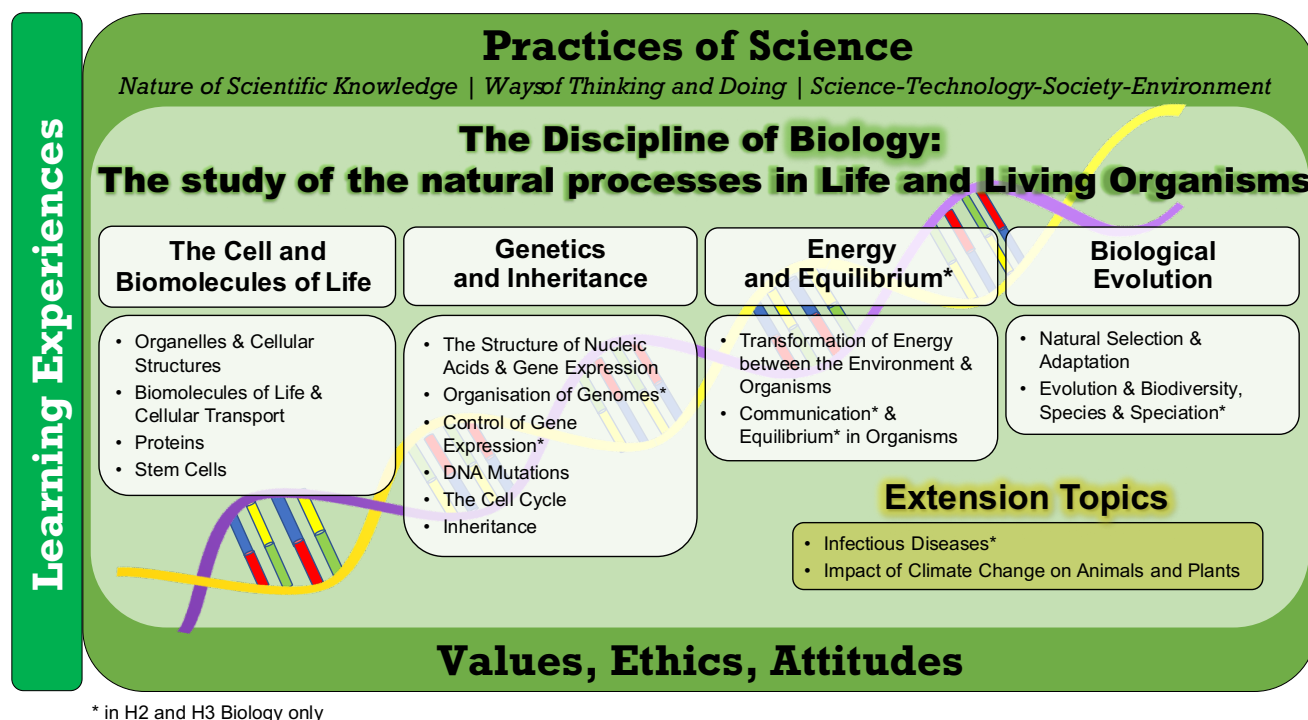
Learning Experiences

Practices of Science

Nature of Scientific Knowledge | Waysof Thinking and Doing | Science-Technology-Society-Environment

The Discipline of Biology:
The study of the natural processes in Life and Living Organisms

The Cell and Biomolecules of Life

- Organelles & Cellular Structures
- Biomolecules of Life & Cellular Transport
- Proteins
- Stem Cells

Genetics and Inheritance

- The Structure of Nucleic Acids & Gene Expression
- Organisation of Genomes*
- Control of Gene Expression*
- DNA Mutations
- The Cell Cycle
- Inheritance

Energy and Equilibrium*

- Transformation of Energy between the Environment & Organisms
- Communication* & Equilibrium* in Organisms

Biological Evolution

- Natural Selection & Adaptation
- Evolution & Biodiversity, Species & Speciation*

Extension Topics

- Infectious Diseases*
- Impact of Climate Change on Animals and Plants

Values, Ethics, Attitudes

* in H2 and H3 Biology only